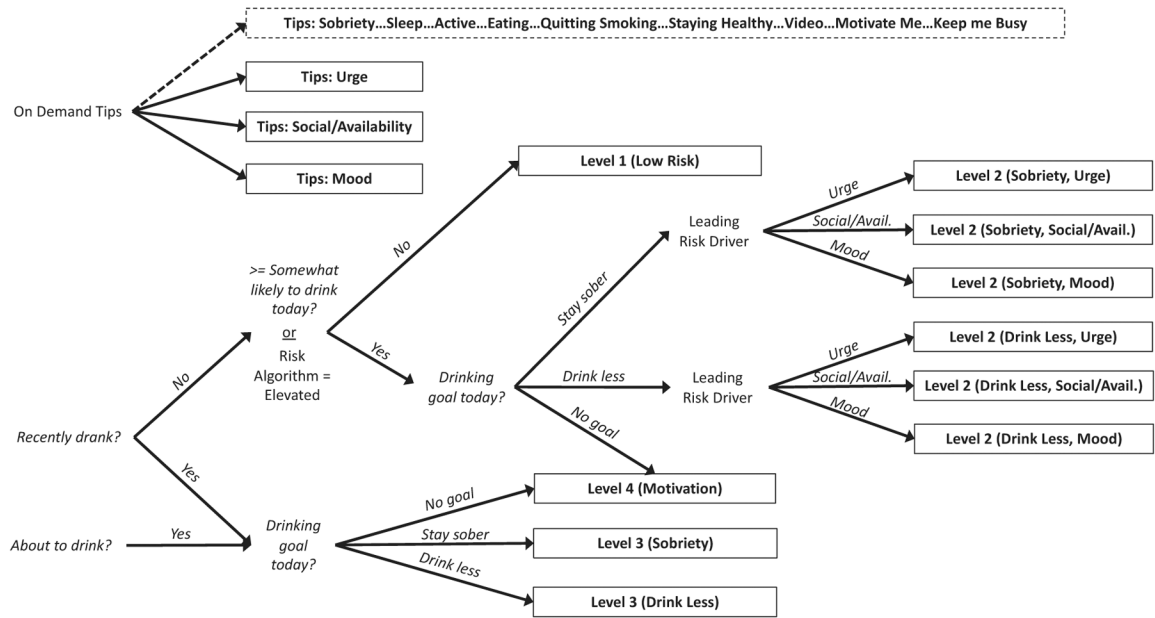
Tips: Sobriety…Sleep…Active…Eating…Quitting Smoking…Staying Healthy…Video…Motivate Me…Keep me Busy

On Demand Tips

Tips: Urge

Tips: Social/Availability

Tips: Mood

Level 1 (Low Risk)

No

>= Somewhat likely to drink today?
or
Risk Algorithm = Elevated

Yes

Drinking goal today?

Stay sober

Leading Risk Driver

Urge

Level 2 (Sobriety, Urge)

Social/Avail.

Level 2 (Sobriety, Social/Avail.)

Mood

Level 2 (Sobriety, Mood)

Drink less

Leading Risk Driver

Urge

Level 2 (Drink Less, Urge)

Social/Avail.

Level 2 (Drink Less, Social/Avail.)

Mood

Level 2 (Drink Less, Mood)

No goal

No

Recently drank?

Yes

About to drink?

Yes

Drinking goal today?

No goal

Level 4 (Motivation)

Stay sober

Level 3 (Sobriety)

Drink less

Level 3 (Drink Less)